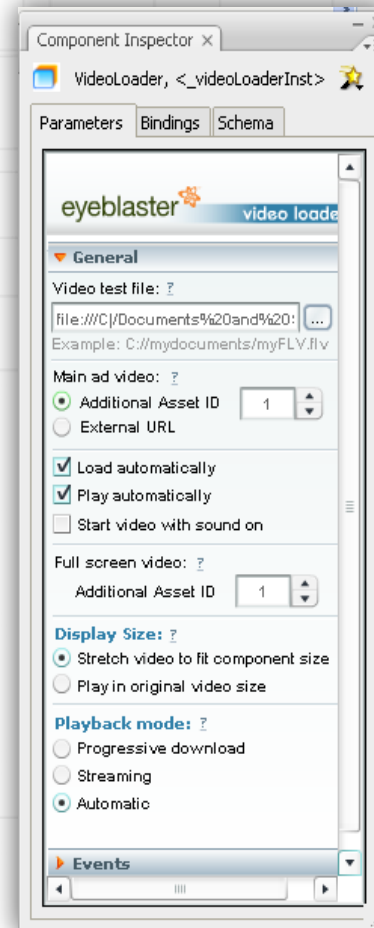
Component Inspector ×

VideoLoader, <_videoLoaderInst>

Parameters | Bindings | Schema

eyeblaster video loade

General

Video test file: ?

file:///C|/Documents%20and%20:

Example: C://mydocuments/myFLV.flv

Main ad video: ?

Additional Asset ID 1

External URL

Load automatically

Play automatically

Start video with sound on

Full screen video: ?

Additional Asset ID 1

Display Size: ?

Stretch video to fit component size

Play in original video size

Playback mode: ?

Progressive download

Streaming

Automatic

Events